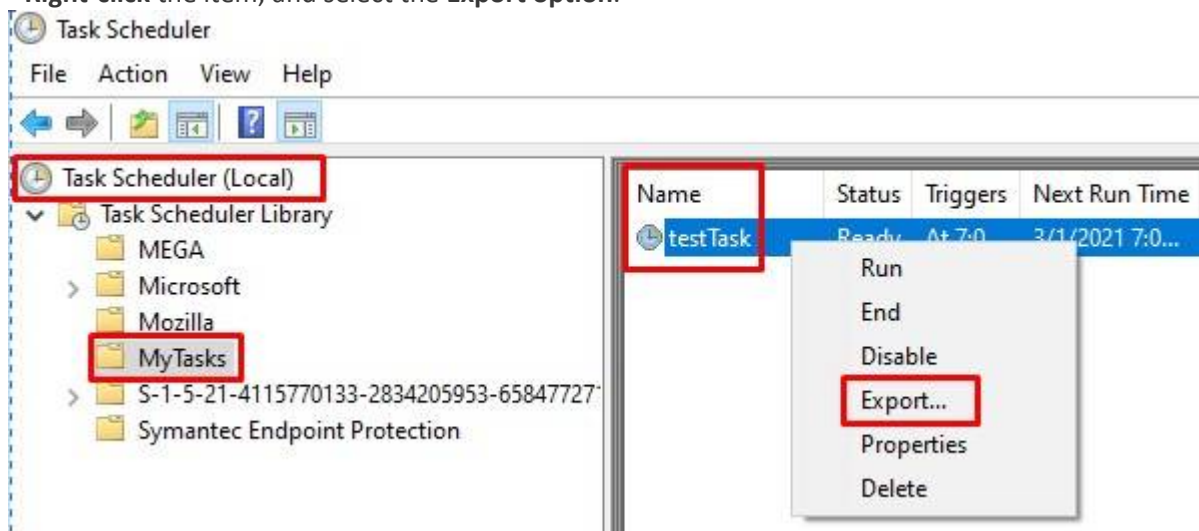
Right-click the item, and select the Export option.

Task Scheduler

File Action View Help

Task Scheduler (Local)
Task Scheduler Library
MEGA
Microsoft
Mozilla
MyTasks
S-1-5-21-4115770133-2834205953-65847727
Symantec Endpoint Protection

| Name | Status | Triggers | Next Run Time |
|---|---|---|---|
| testTask | Ready | At 7:0 | 3/1/2021 7:0... |

Run
End
Disable
Export...
Properties
Delete